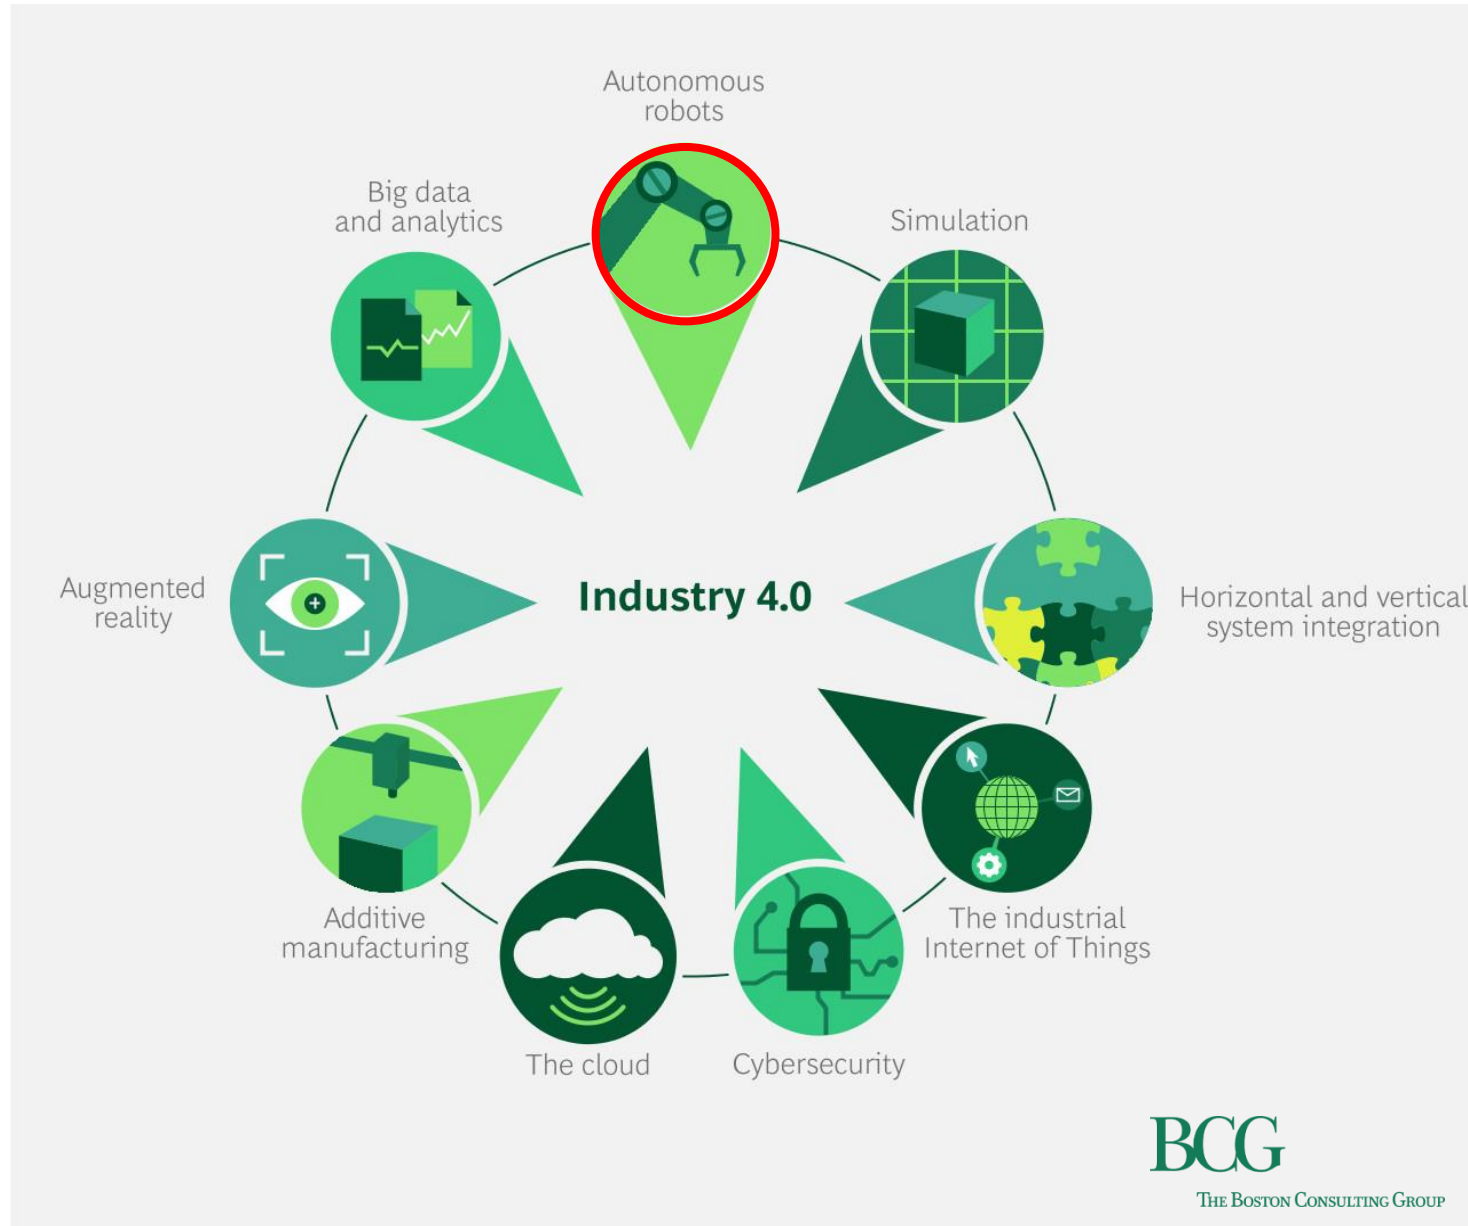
Autonomous robots

Big data and analytics

Simulation

Augmented reality

Industry 4.0

Horizontal and vertical system integration

Additive manufacturing

The industrial Internet of Things

The cloud

Cybersecurity

BCG
THE BOSTON CONSULTING GROUP